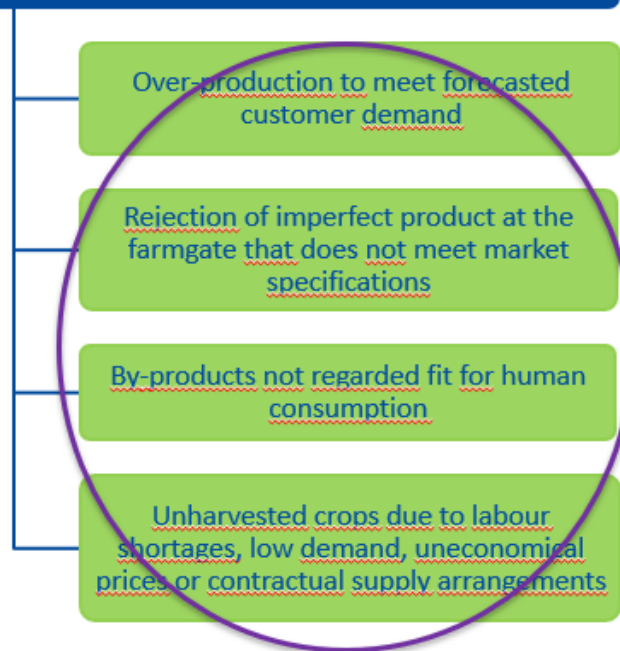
Over-production to meet forecasted customer demand

Rejection of imperfect product at the farmgate that does not meet market specifications

By-products not regarded fit for human consumption

Unharvested crops due to labour shortages, low demand, uneconomical prices or contractual supply arrangements